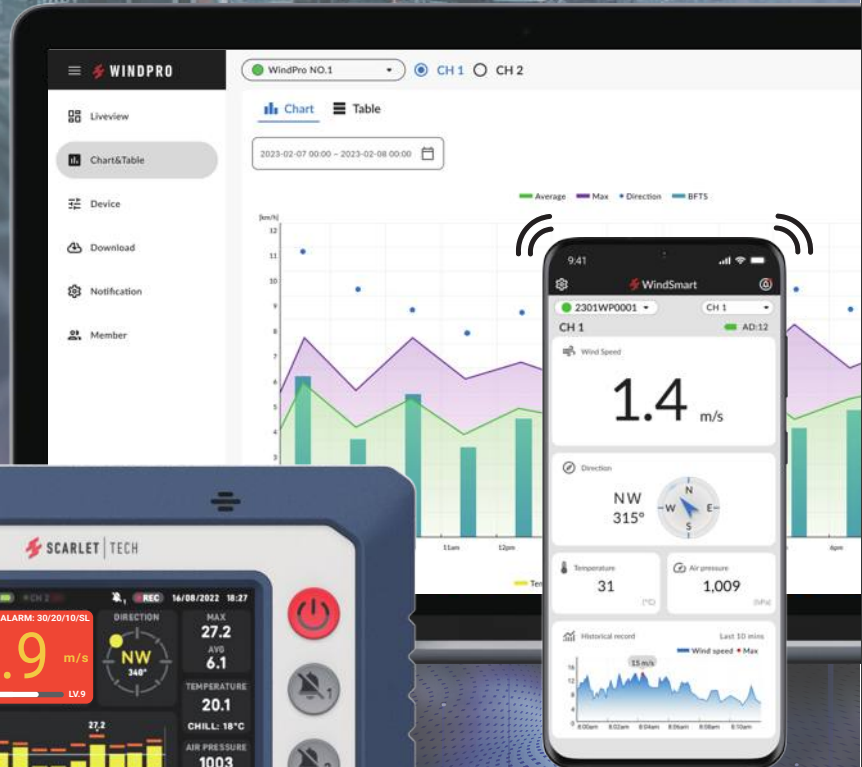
WINDPRO

WindPro NO.1 CH 1 CH 2

Liveview
Chart&Table
Device
Download
Notification
Member

Chart Table

2023-02-07 00:00 ~ 2023-02-08 00:00

Average Max Direction BFTS

[km/h]
12
11
10
9
8
7
6
5
4
3

11am
12pm
4pm

9:41

WindSmart

2301WP0001
CH 1
CH 1
AD:12

Wind Speed
1.4 m/s

Direction
NW
315°
N
W
E
S

Temperature
31
(°C)

Air pressure
1,009
(hPa)

Historical record
Last 10 mins
Wind speed Max
15 m/s
16
12
8
4
0

SCARLET TECH

CH 2
REC 16/08/2022 18:27
ALARM: 30/20/10/SL
.9 m/s
LV.9
DIRECTION
NW
348°
MAX
27.2
AVG
6.1
TEMPERATURE
20.1
CHILL: 18°C
AIR PRESSURE
1003
27.2
1